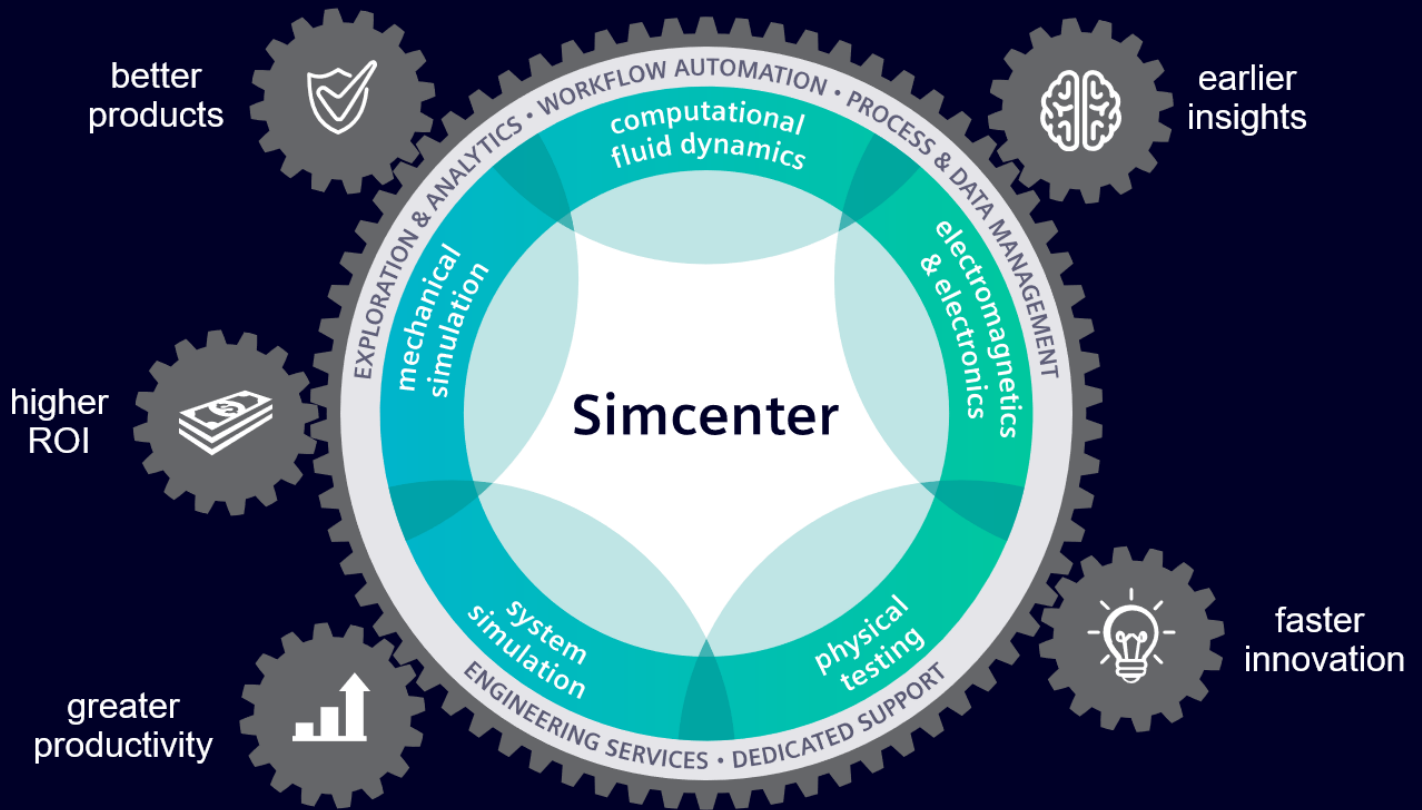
better products

earlier insights

EXPLORATION & ANALYTICS • WORKFLOW AUTOMATION • PROCESS & DATA MANAGEMENT

computational fluid dynamics

mechanical simulation

electromagnetics & electronics

Simcenter

higher ROI

system simulation

physical testing

ENGINEERING SERVICES • DEDICATED SUPPORT

faster innovation

greater productivity